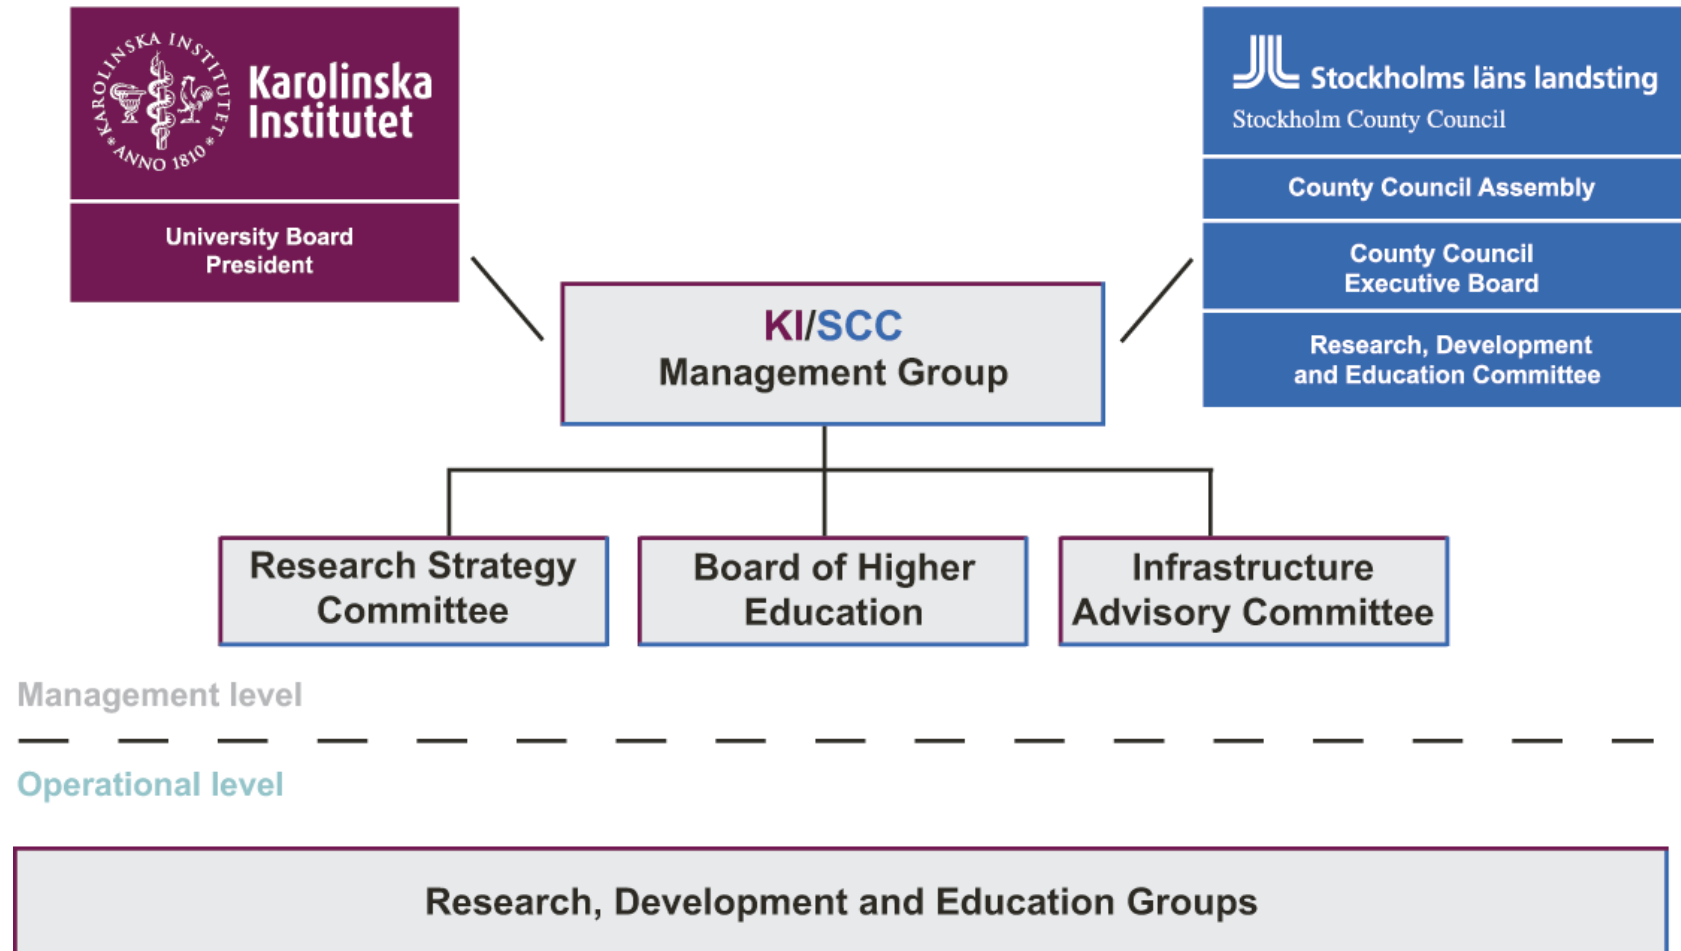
KAROLINSKA INSTITUTET ANNO 1810

Karolinska Institutet

University Board
President

Stockholms läns landsting
Stockholm County Council

County Council Assembly

County Council
Executive Board

Research, Development
and Education Committee

KI/SCC
Management Group

Research Strategy Committee

Board of Higher Education

Infrastructure Advisory Committee

Management level

Operational level

Research, Development and Education Groups